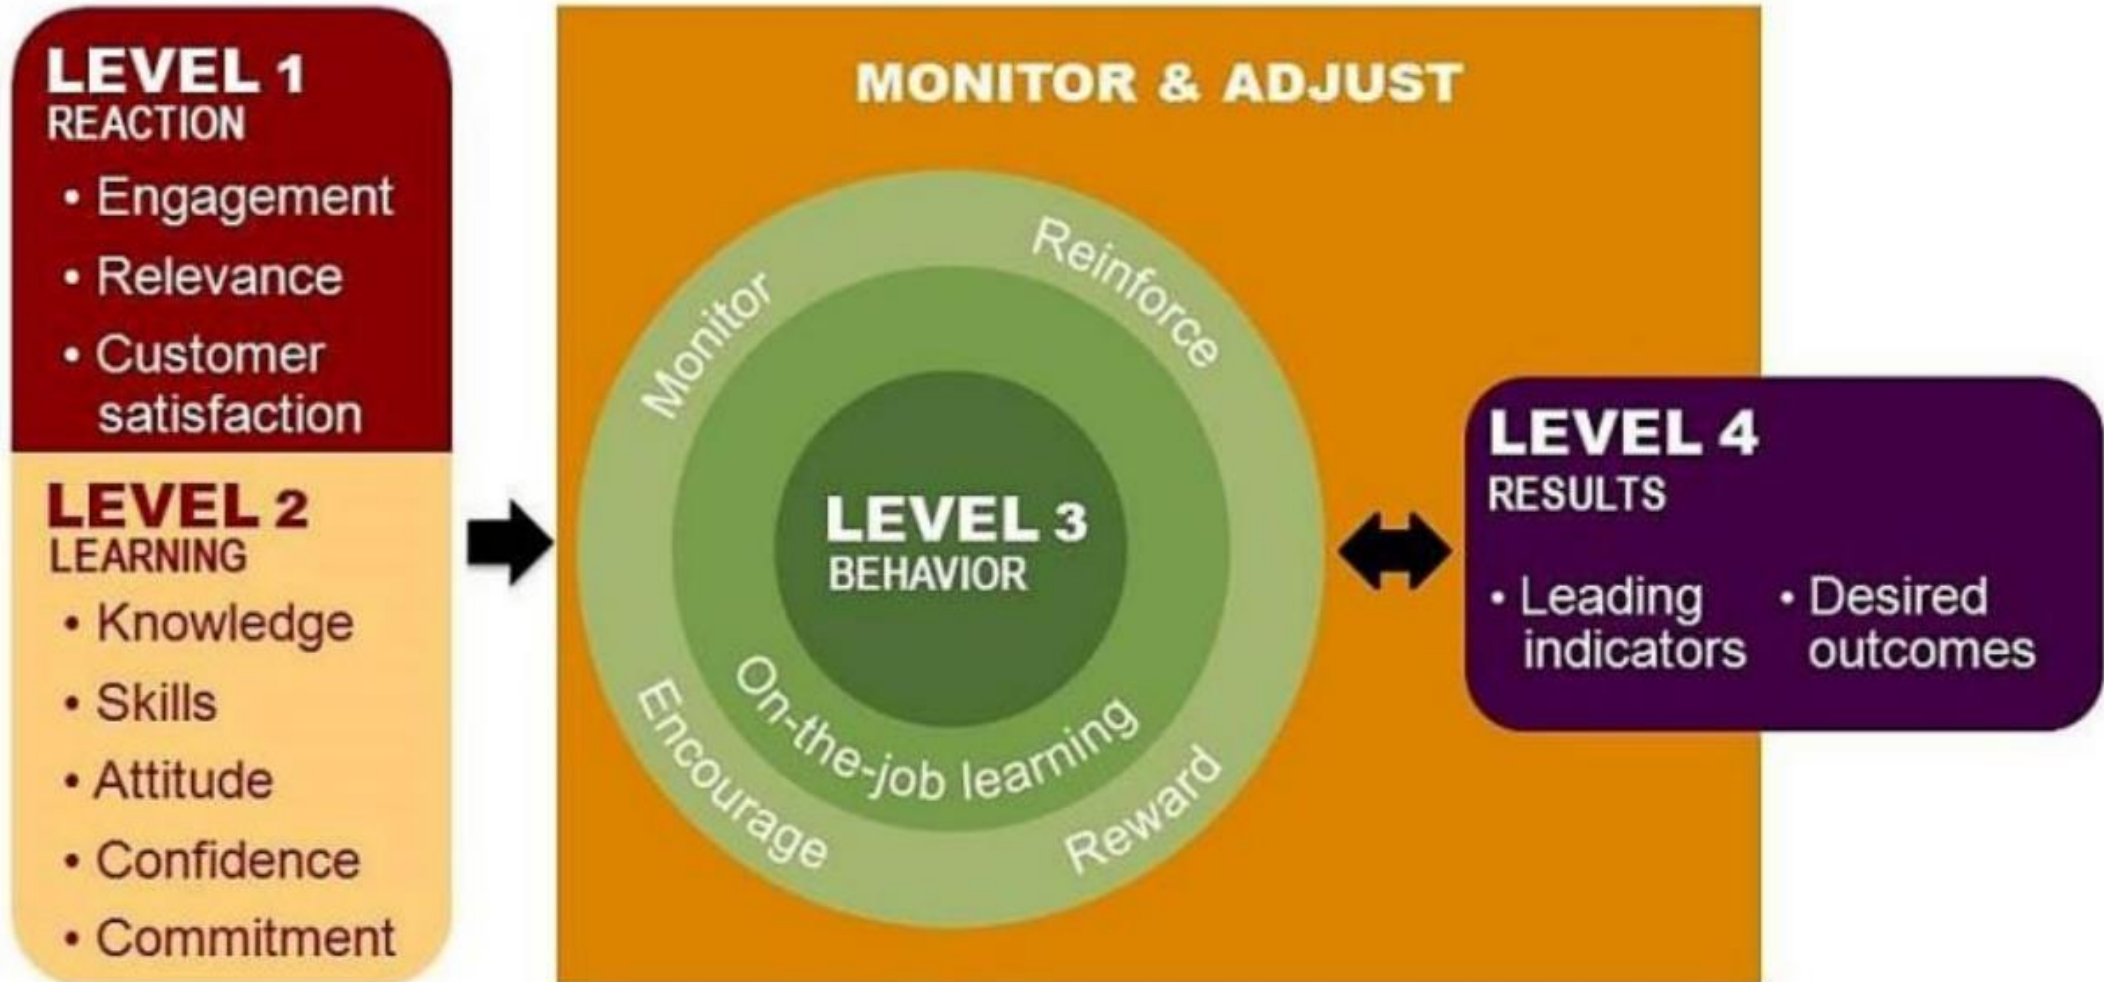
LEVEL 1
REACTION
• Engagement
• Relevance
• Customer satisfaction

LEVEL 2
LEARNING
• Knowledge
• Skills
• Attitude
• Confidence
• Commitment

MONITOR & ADJUST

Monitor
Reinforce
Encourage
Reward
On-the-job learning

LEVEL 3
BEHAVIOR

LEVEL 4
RESULTS
• Leading indicators
• Desired outcomes